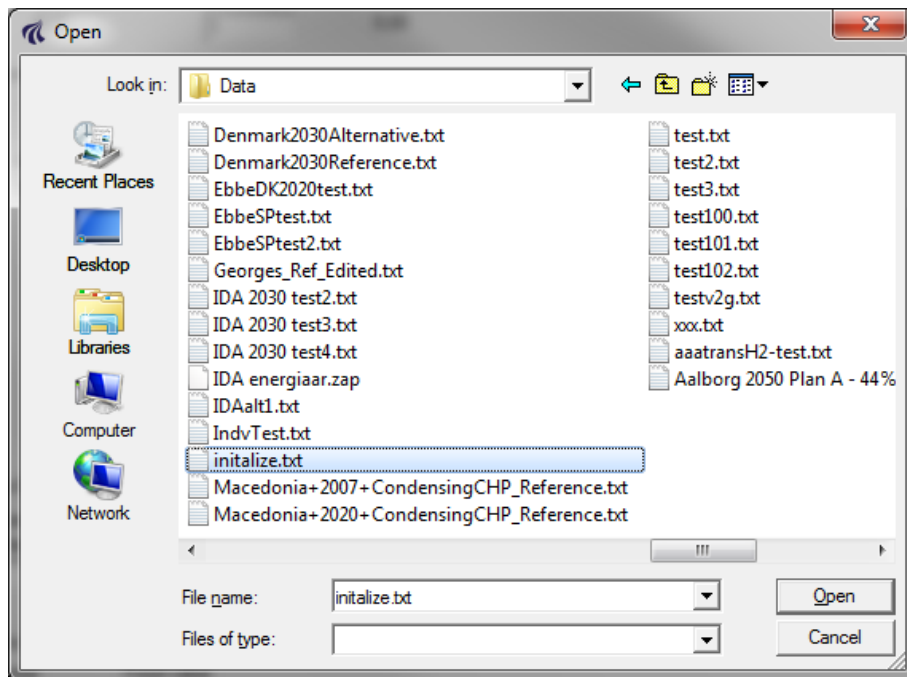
Open

Look in: Data

Recent Places
Desktop
Libraries
Computer
Network

Denmark2030Alternative.txt
Denmark2030Reference.txt
EbbeDK2020test.txt
EbbeSPtest.txt
EbbeSPtest2.txt
Georges_Ref_Edited.txt
IDA 2030 test2.txt
IDA 2030 test3.txt
IDA 2030 test4.txt
IDA energiaar.zap
IDAalt1.txt
IndvTest.txt
initalize.txt
Macedonia+2007+CondensingCHP_Reference.txt
Macedonia+2020+CondensingCHP_Reference.txt

test.txt
test2.txt
test3.txt
test100.txt
test101.txt
test102.txt
testv2g.txt
xxx.txt
aaatransH2-test.txt
Aalborg 2050 Plan A - 44%

File name: initalize.txt
Files of type:

Open
Cancel